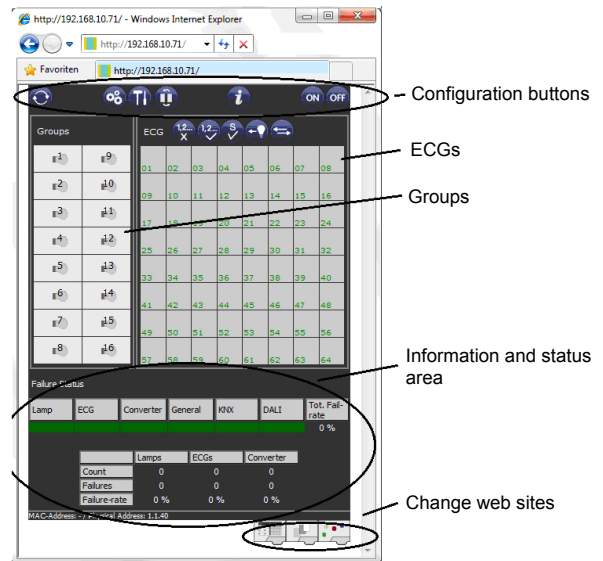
http://192.168.10.71/ - Windows Internet Explorer

http://192.168.10.71/

Favoriten

http://192.168.10.71/

ON OFF

Configuration buttons

Groups

ECG

1,2... X

1,2... ✓

S ✓

ECGs

| 1 | 9 |
|---|---|
| 2 | 10 |
| 3 | 11 |
| 4 | 12 |
| 5 | 13 |
| 6 | 14 |
| 7 | 15 |
| 8 | 16 |

Groups

| 01 | 02 | 03 | 04 | 05 | 06 | 07 | 08 |
|---|---|---|---|---|---|---|---|
| 09 | 10 | 11 | 12 | 13 | 14 | 15 | 16 |
| 17 | 18 | 19 | 20 | 21 | 22 | 23 | 24 |
| 25 | 26 | 27 | 28 | 29 | 30 | 31 | 32 |
| 33 | 34 | 35 | 36 | 37 | 38 | 39 | 40 |
| 41 | 42 | 43 | 44 | 45 | 46 | 47 | 48 |
| 49 | 50 | 51 | 52 | 53 | 54 | 55 | 56 |
| 57 | 58 | 59 | 60 | 61 | 62 | 63 | 64 |

Information and status area

Failure Status

| Lamp | ECG | Converter | General | KNX | DALI | Tot. Failrate |
|---|---|---|---|---|---|---|
| | | | | | | 0 % |

| | Lamps | ECGs | Converter |
|---|---|---|---|
| Count | 0 | 0 | 0 |
| Failures | 0 | 0 | 0 |
| Failure-rate | 0 % | 0 % | 0 % |

MAC-Address: - / Physical Address: 1.1.40

Change web sites